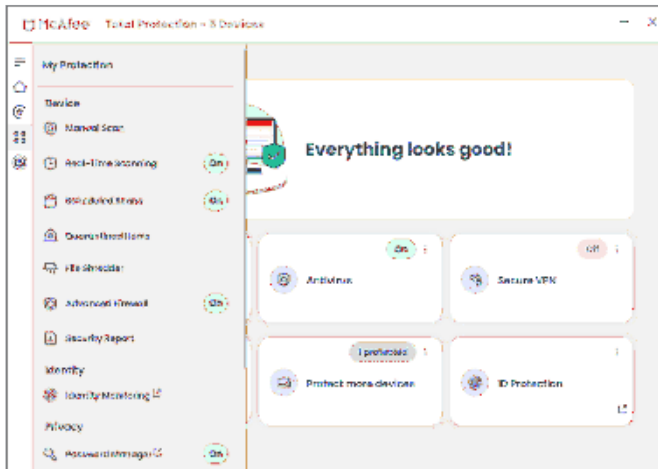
McAfee Total Protection – 5 Devices

My Protection

Device

Manual Scan

Real-Time Scanning On

Scheduled Scans On

Quarantined Items

File Shredder

Advanced Firewall On

Security Report

Identity

Identity Monitoring

Privacy

Password Manager On

Everything looks good!

On

Antivirus

Off

Secure VPN

1 protected

Protect more devices

ID Protection